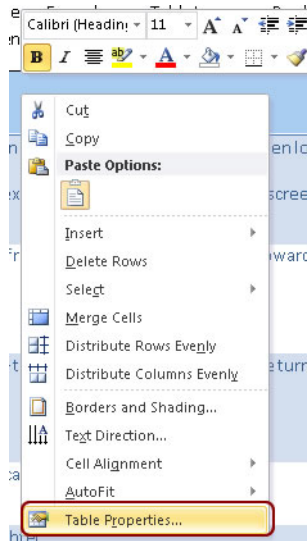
Calibri (Headin 11 A A
B I

Cut
Copy
Paste Options:
Insert
Delete Rows
Select
Merge Cells
Distribute Rows Evenly
Distribute Columns Evenly
Borders and Shading...
Text Direction...
Cell Alignment
AutoFit
Table Properties...